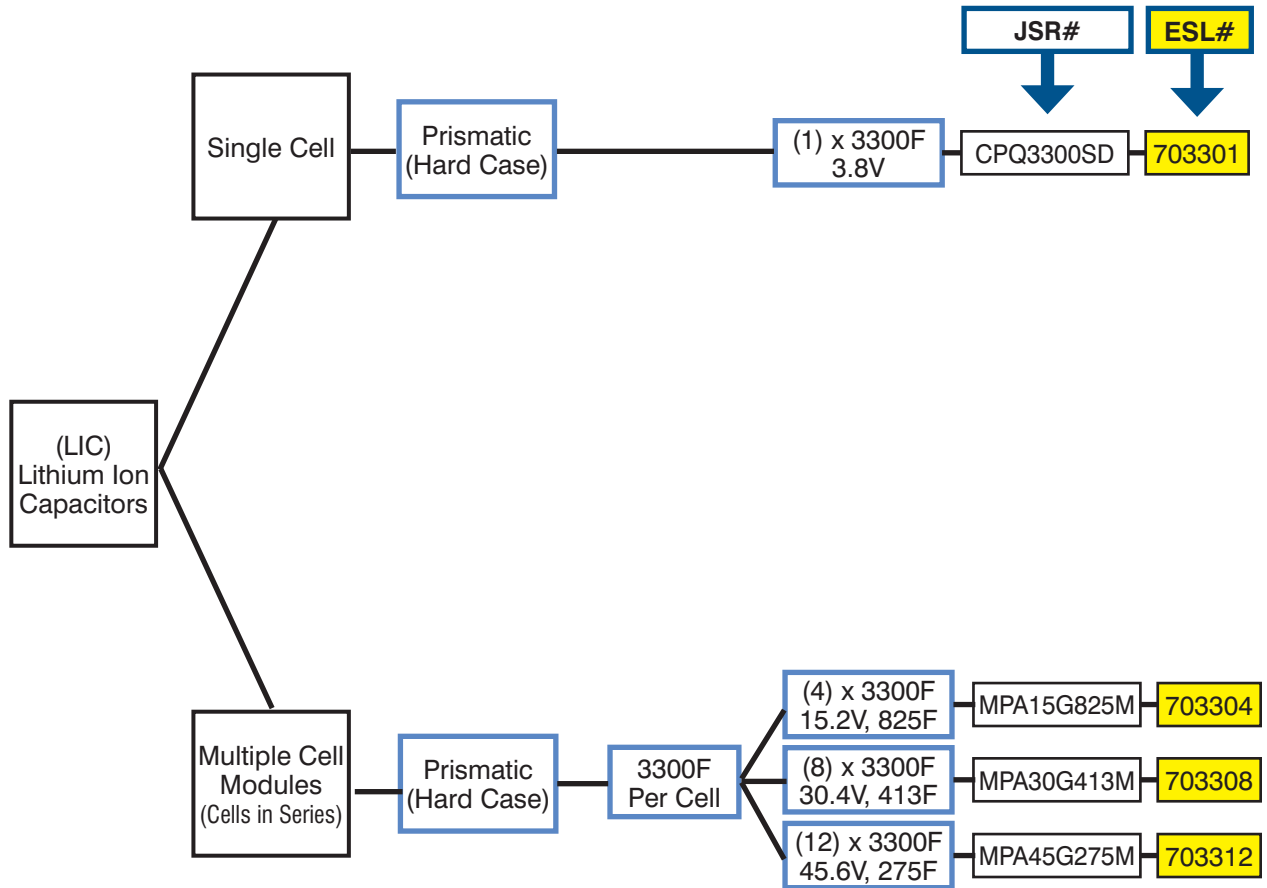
JSR#

ESL#

Single Cell

Prismatic
(Hard Case)

(1) x 3300F
3.8V

CPQ3300SD

703301

(LIC)
Lithium Ion
Capacitors

Multiple Cell
Modules
(Cells in Series)

Prismatic
(Hard Case)

3300F
Per Cell

(4) x 3300F
15.2V, 825F

MPA15G825M

703304

(8) x 3300F
30.4V, 413F

MPA30G413M

703308

(12) x 3300F
45.6V, 275F

MPA45G275M

703312